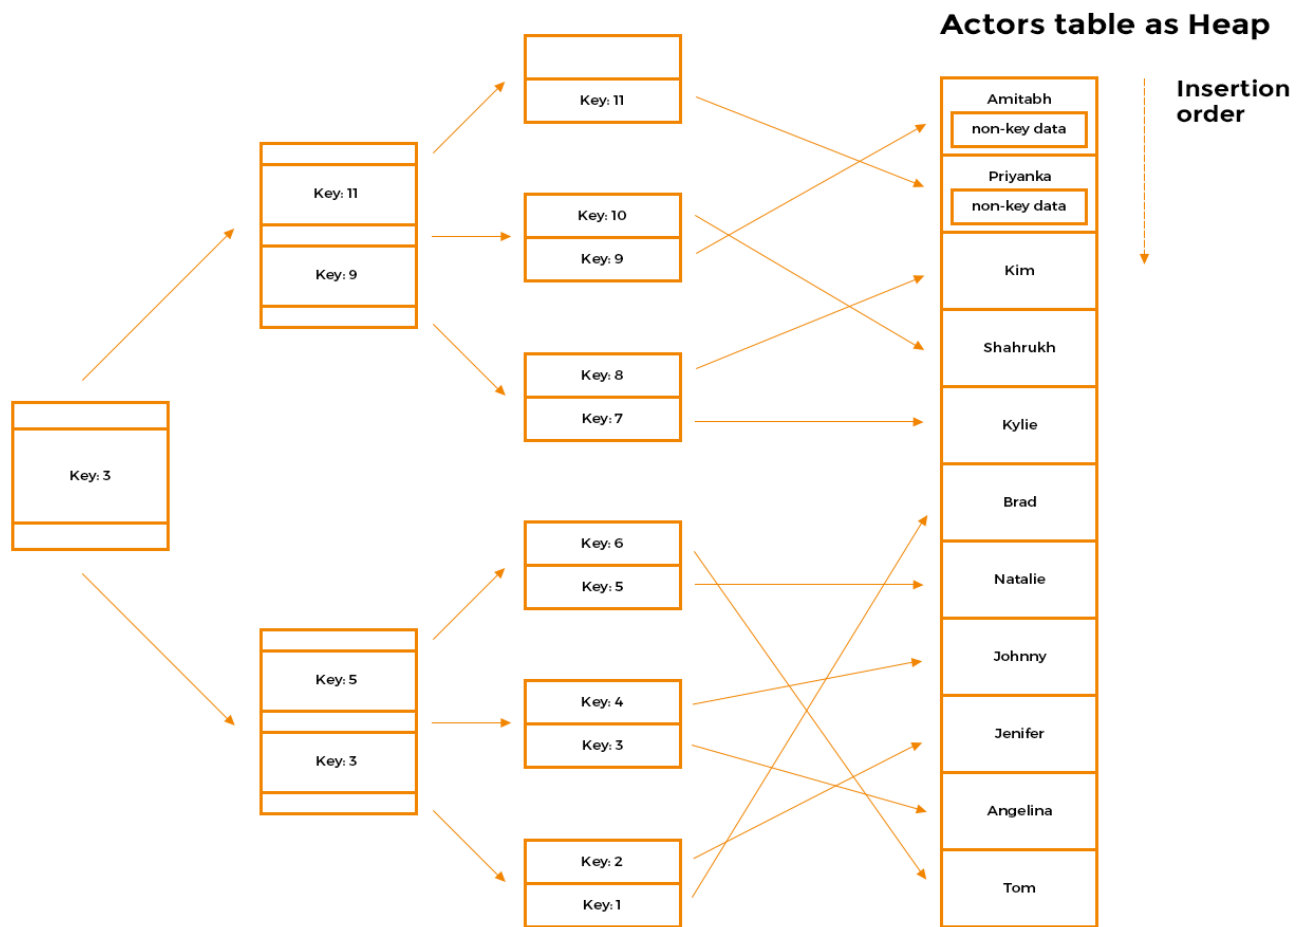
Actors table as Heap

Insertion order

Key: 3

Key: 11

Key: 9

Key: 5

Key: 3

Key: 11

Key: 10

Key: 9

Key: 8

Key: 7

Key: 6

Key: 5

Key: 4

Key: 3

Key: 2

Key: 1

Amitabh
non-key data

Priyanka
non-key data

Kim

Shahrukh

Kylie

Brad

Natalie

Johnny

Jenifer

Angelina

Tom